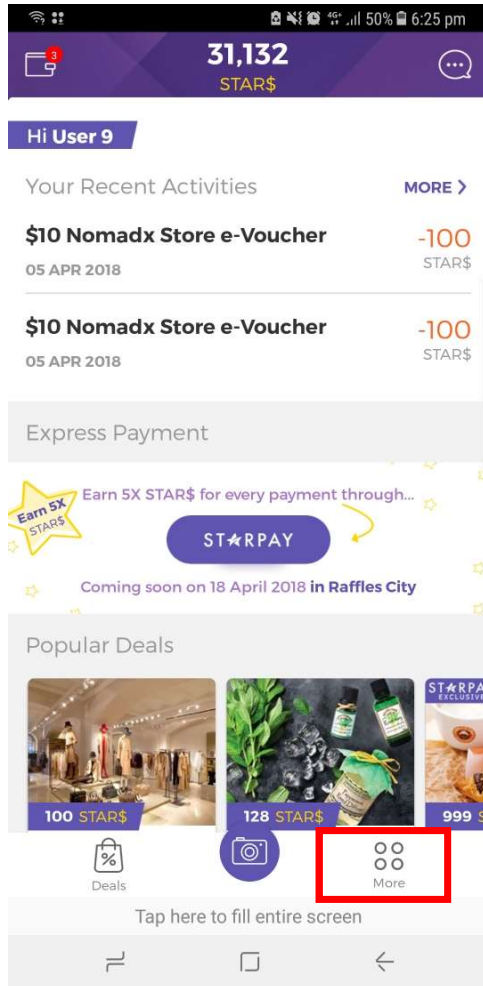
4G 50% 6:25 pm

3

31,132
STAR$

Hi User 9

Your Recent Activities

MORE >

$10 Nomadx Store e-Voucher
05 APR 2018
-100
STAR$

$10 Nomadx Store e-Voucher
05 APR 2018
-100
STAR$

Express Payment

Earn 5X STAR$

Earn 5X STAR$ for every payment through...

STARPAY

Coming soon on 18 April 2018 in Raffles City

Popular Deals

100 STAR$

128 STAR$

STARPAY EXCLUSIVE

999

Deals

More

Tap here to fill entire screen